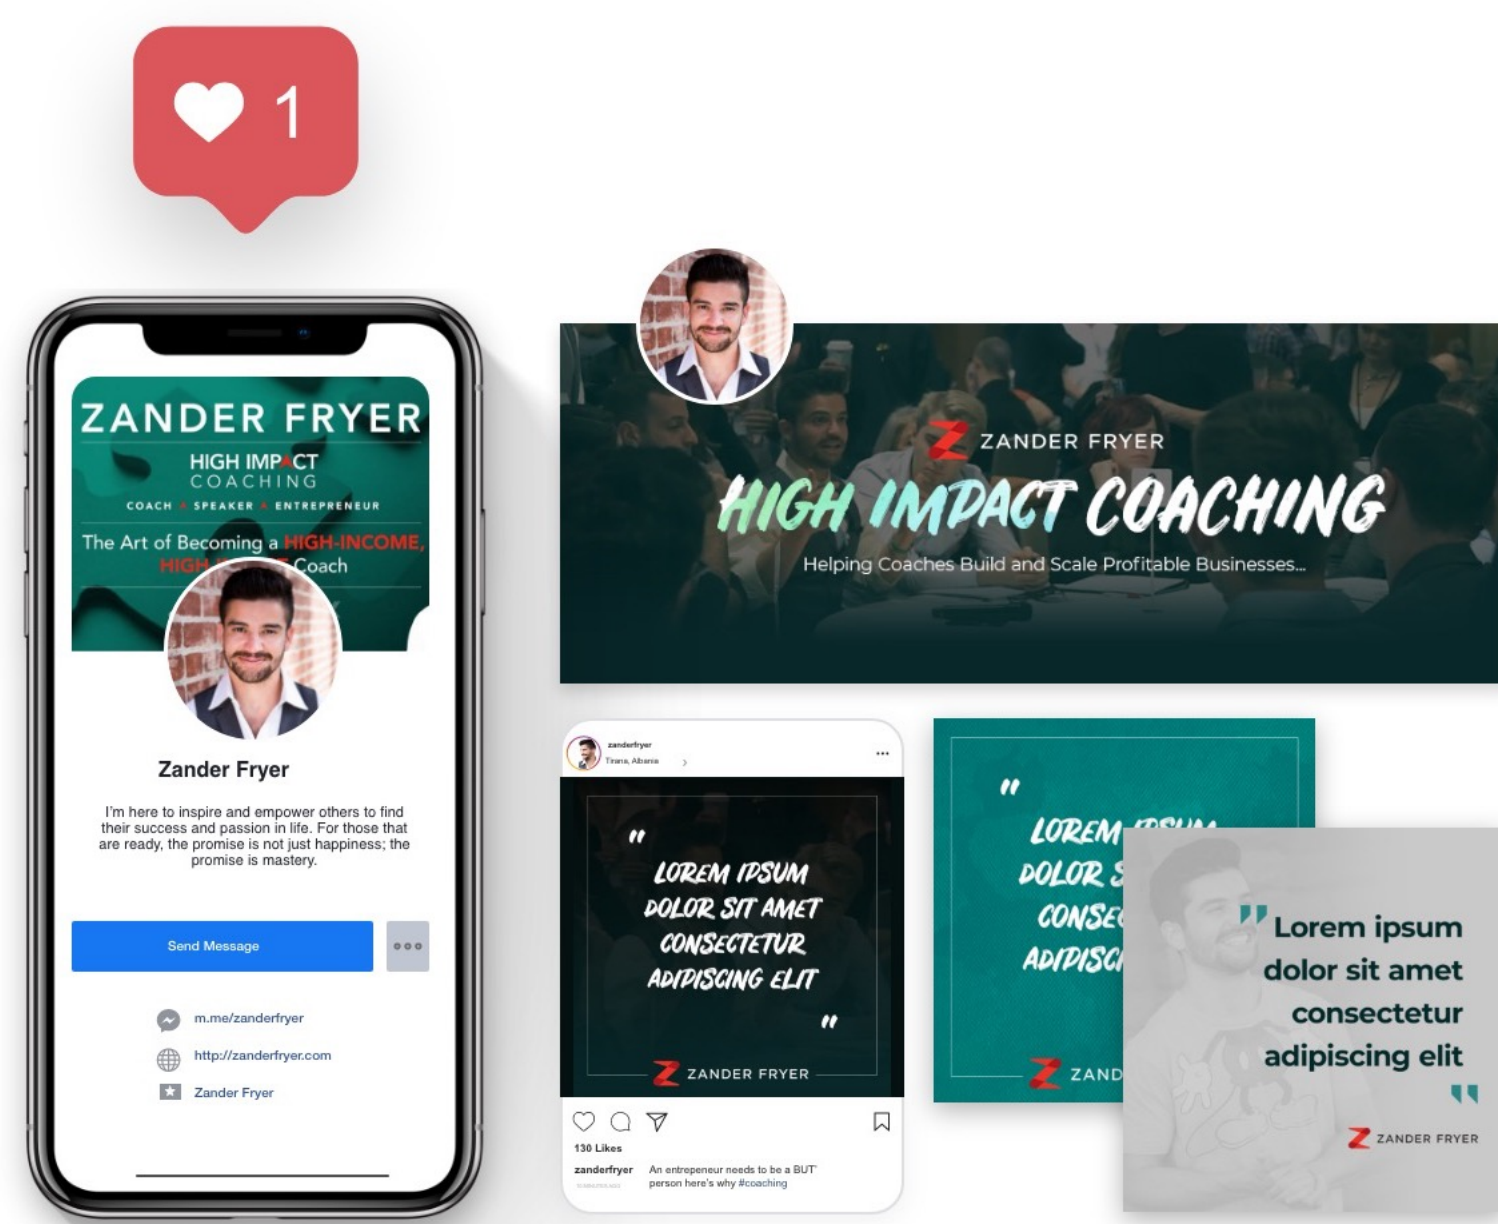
1

ZANDER FRYER
HIGH IMPACT
COACHING
COACH SPEAKER ENTREPRENEUR
The Art of Becoming a HIGH-INCOME, HIGH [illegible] Coach

Zander Fryer

I'm here to inspire and empower others to find their success and passion in life. For those that are ready, the promise is not just happiness; the promise is mastery.

Send Message

m.me/zanderfryer
http://zanderfryer.com
Zander Fryer

ZANDER FRYER
HIGH IMPACT COACHING
Helping Coaches Build and Scale Profitable Businesses...

zanderfryer
Tirana, Albania

"
LOREM IPSUM DOLOR SIT AMET CONSECTETUR ADIPISCING ELIT
"
ZANDER FRYER

130 Likes
zanderfryer An entrepreneur needs to be a BUT person here's why #coaching
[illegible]

"
LOREM IPSUM DOLOR S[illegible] CONSE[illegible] ADIPISC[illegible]
ZAND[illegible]

" Lorem ipsum dolor sit amet consectetur adipiscing elit "
ZANDER FRYER